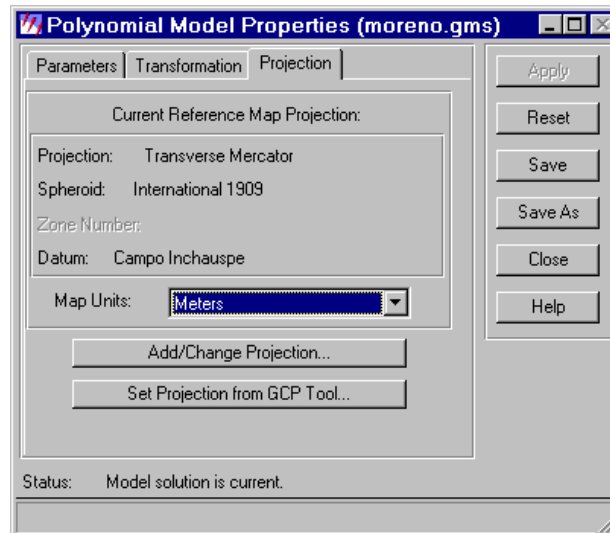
Polynomial Model Properties (moreno.gms)

Parameters | Transformation | Projection

Current Reference Map Projection:

Projection: Transverse Mercator

Spheroid: International 1909

Zone Number:

Datum: Campo Inchauspe

Map Units: Meters

Add/Change Projection...

Set Projection from GCP Tool...

Apply

Reset

Save

Save As

Close

Help

Status: Model solution is current.